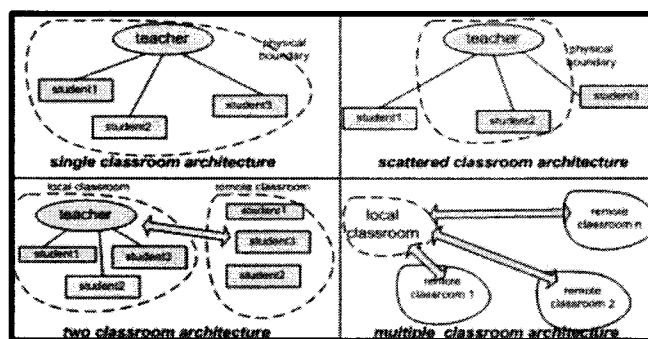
teacher
physical boundary
student1
student2
student3
single classroom architecture

teacher
physical boundary
student1
student2
student3
scattered classroom architecture

local classroom
teacher
student1
student2
student2
remote classroom
student1
student3
student2
two classroom architecture

local classroom
remote classroom n
remote classroom 1
remote classroom 2
multiple classroom architecture